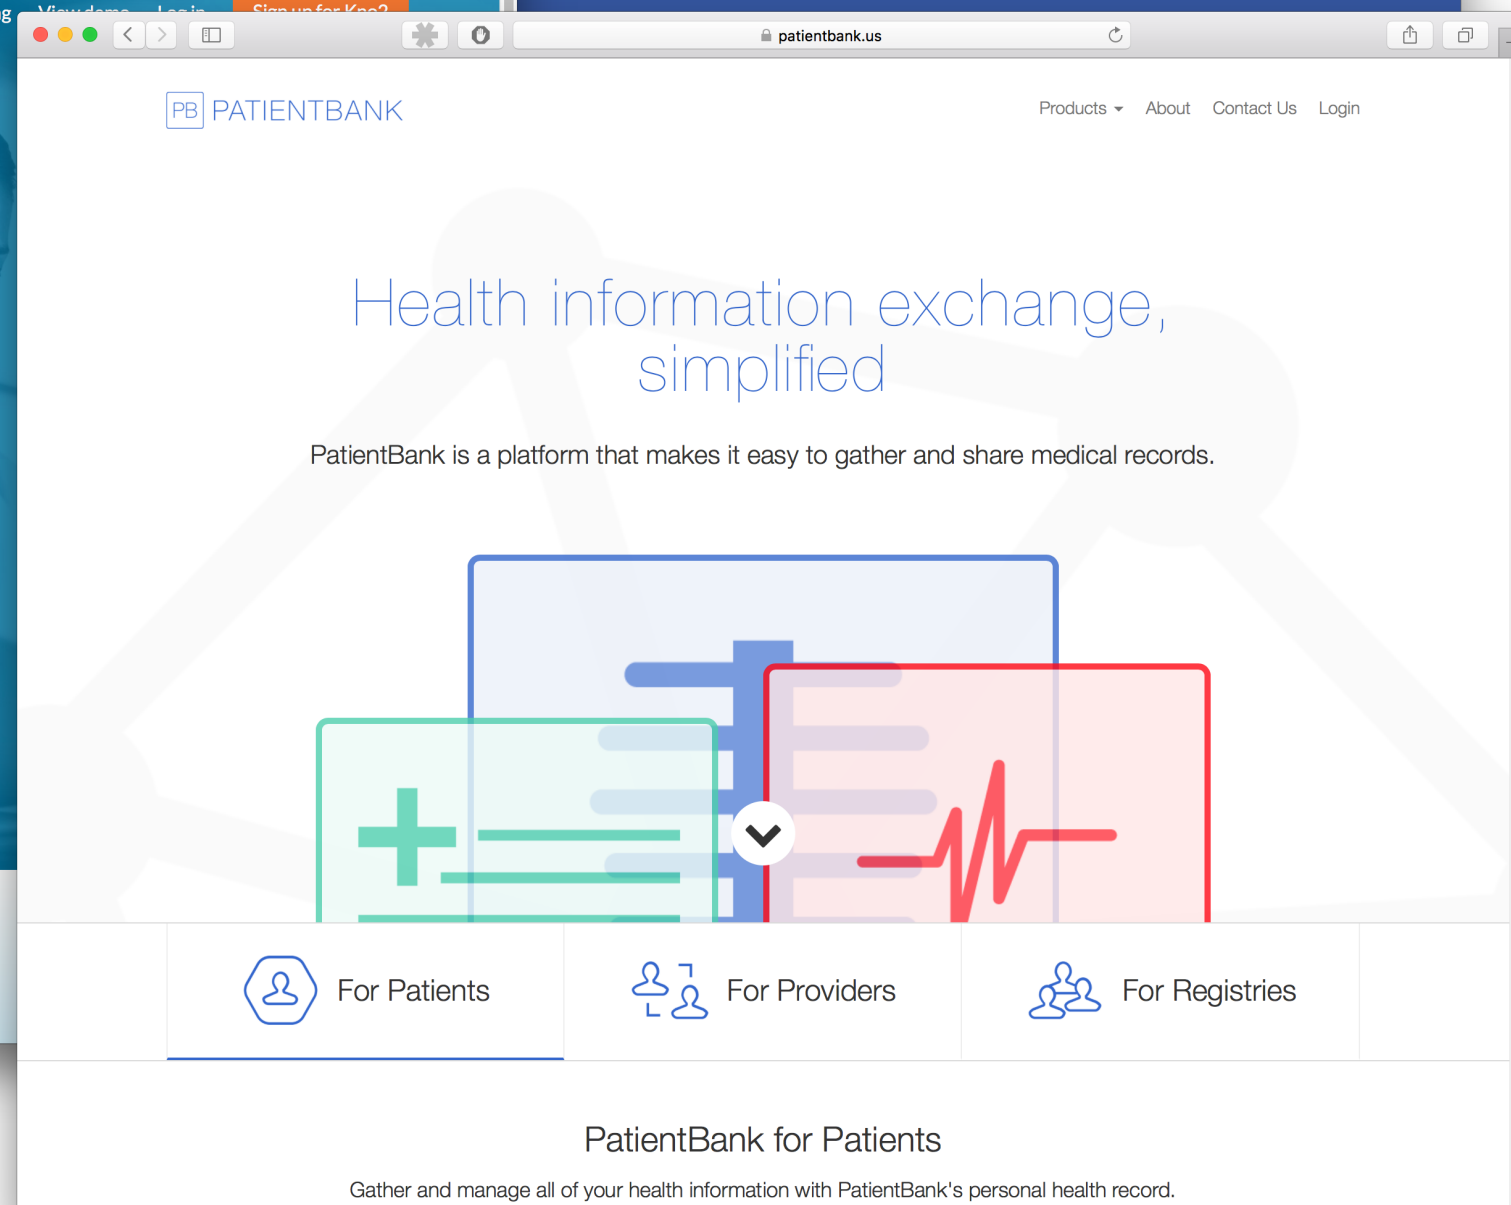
patientbank.us

PB PATIENTBANK

Products About Contact Us Login

Health information exchange, simplified

PatientBank is a platform that makes it easy to gather and share medical records.

For Patients

For Providers

For Registries

PatientBank for Patients

Gather and manage all of your health information with PatientBank's personal health record.